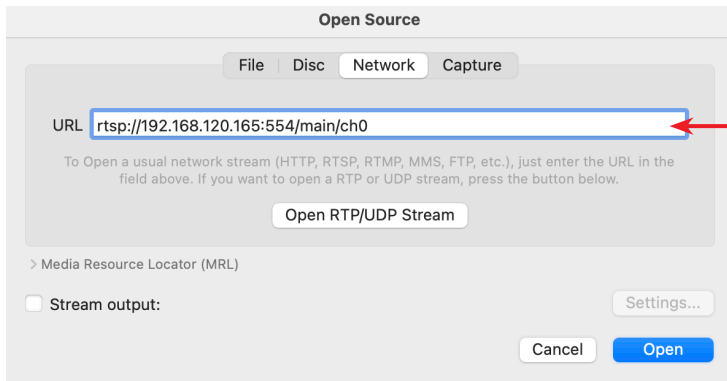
Open Source

File | Disc | Network | Capture

URL rtsp://192.168.120.165:554/main/ch0

To Open a usual network stream (HTTP, RTSP, RTMP, MMS, FTP, etc.), just enter the URL in the field above. If you want to open a RTP or UDP stream, press the button below.

Open RTP/UDP Stream

> Media Resource Locator (MRL)

Stream output:

Settings...

Cancel

Open